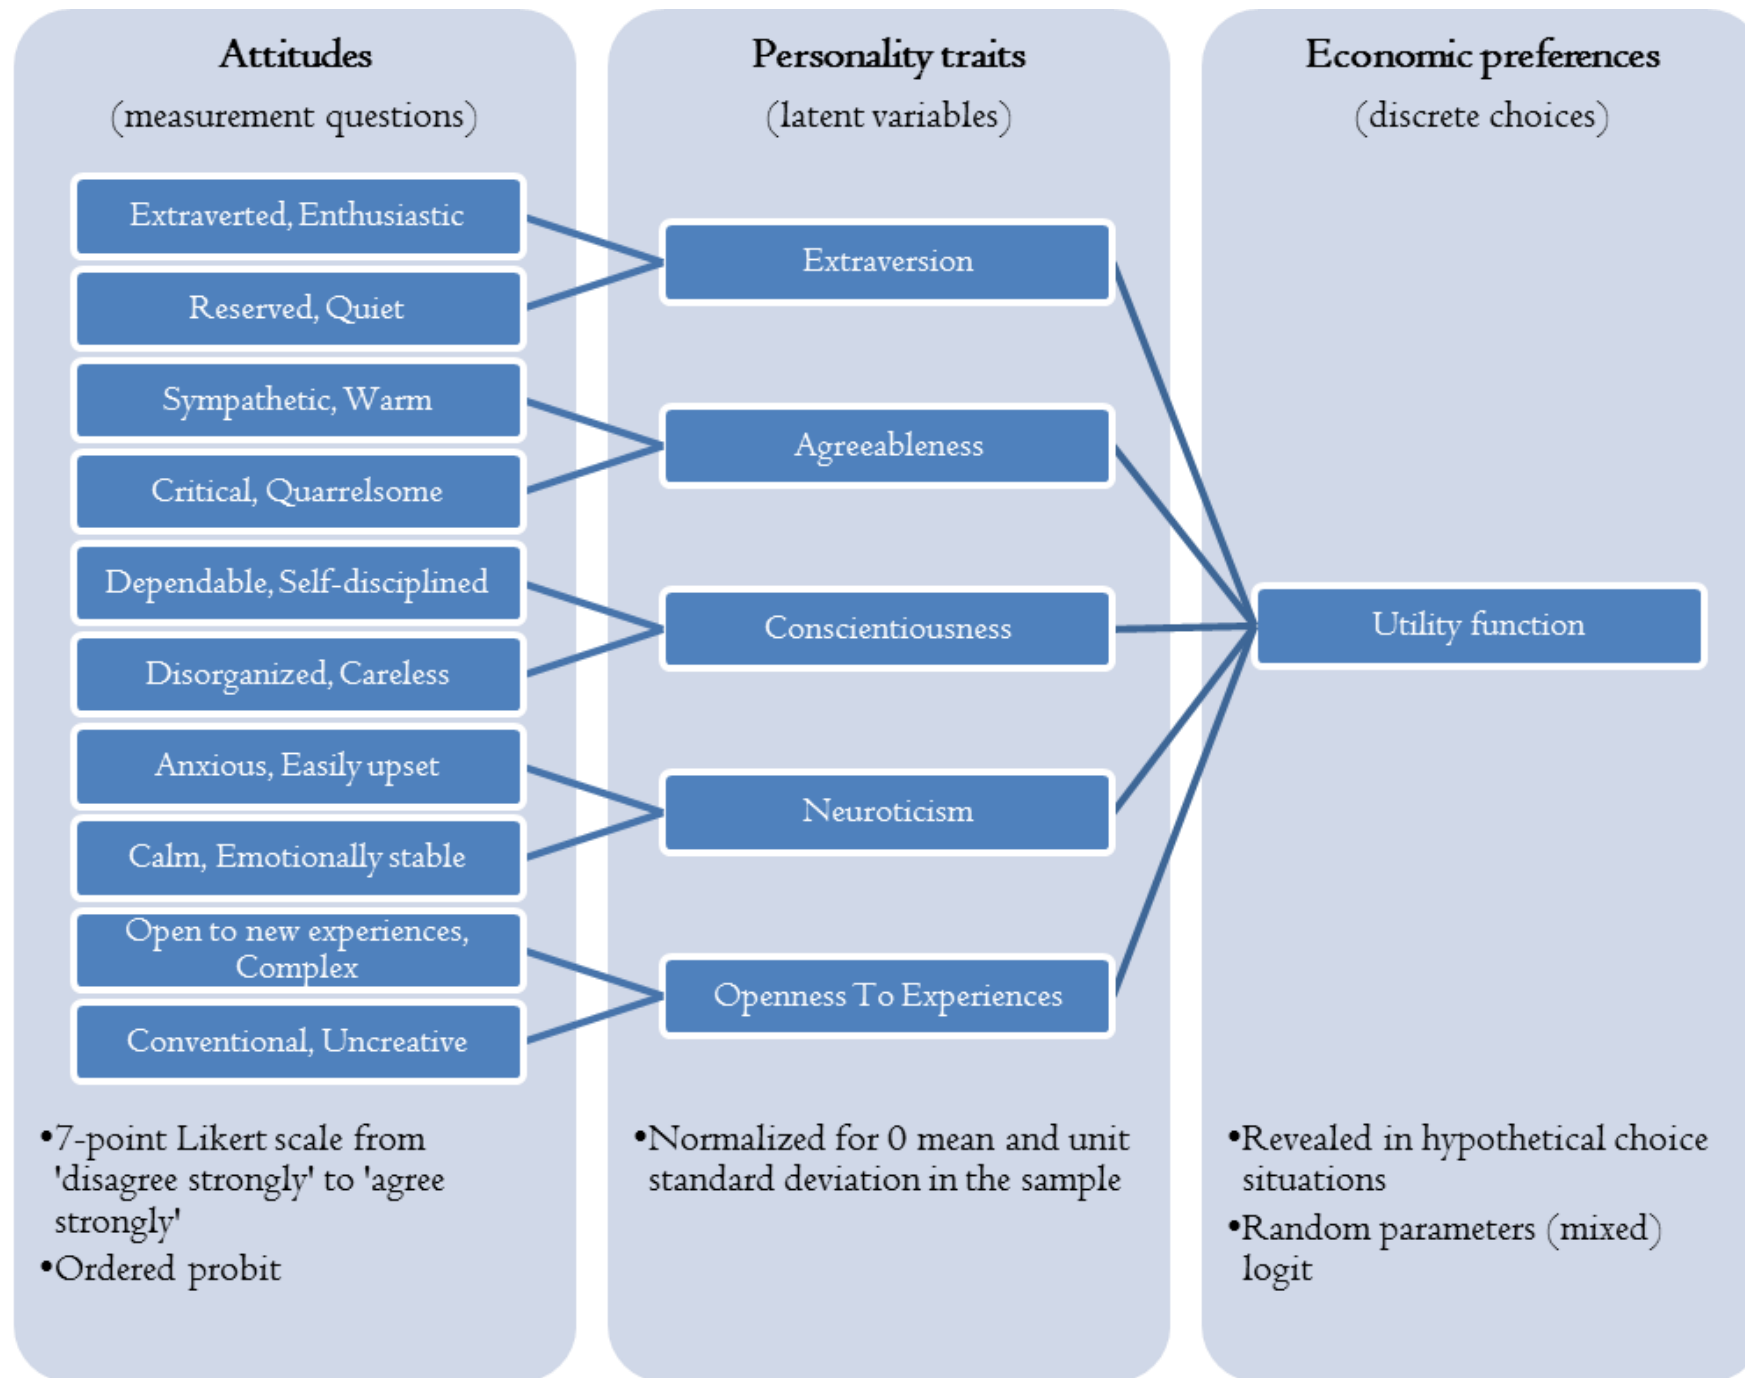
Attitudes
(measurement questions)

Extraverted, Enthusiastic
Reserved, Quiet
Sympathetic, Warm
Critical, Quarrelsome
Dependable, Self-disciplined
Disorganized, Careless
Anxious, Easily upset
Calm, Emotionally stable
Open to new experiences, Complex
Conventional, Uncreative

•7-point Likert scale from 'disagree strongly' to 'agree strongly'
•Ordered probit

Personality traits
(latent variables)

Extraversion
Agreeableness
Conscientiousness
Neuroticism
Openness To Experiences

•Normalized for 0 mean and unit standard deviation in the sample

Economic preferences
(discrete choices)

Utility function

•Revealed in hypothetical choice situations
•Random parameters (mixed) logit